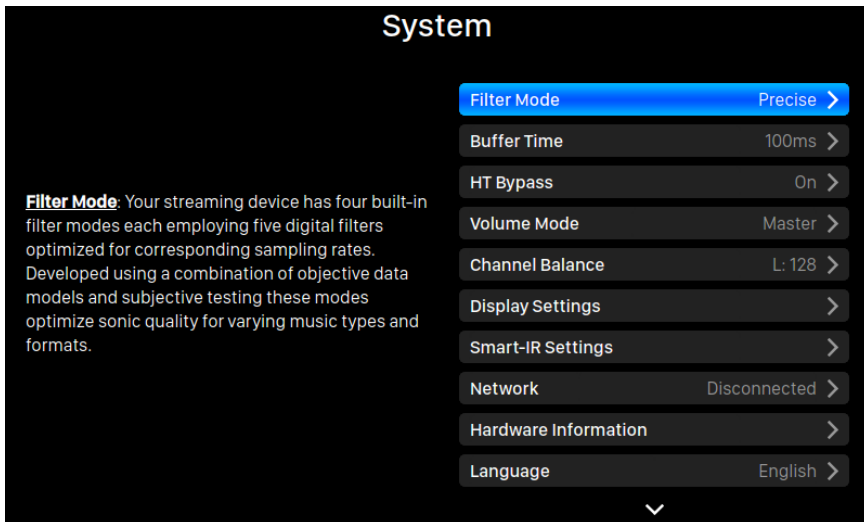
System

Filter Mode: Your streaming device has four built-in filter modes each employing five digital filters optimized for corresponding sampling rates. Developed using a combination of objective data models and subjective testing these modes optimize sonic quality for varying music types and formats.

Filter Mode Precise
Buffer Time 100ms
HT Bypass On
Volume Mode Master
Channel Balance L: 128
Display Settings
Smart-IR Settings
Network Disconnected
Hardware Information
Language English